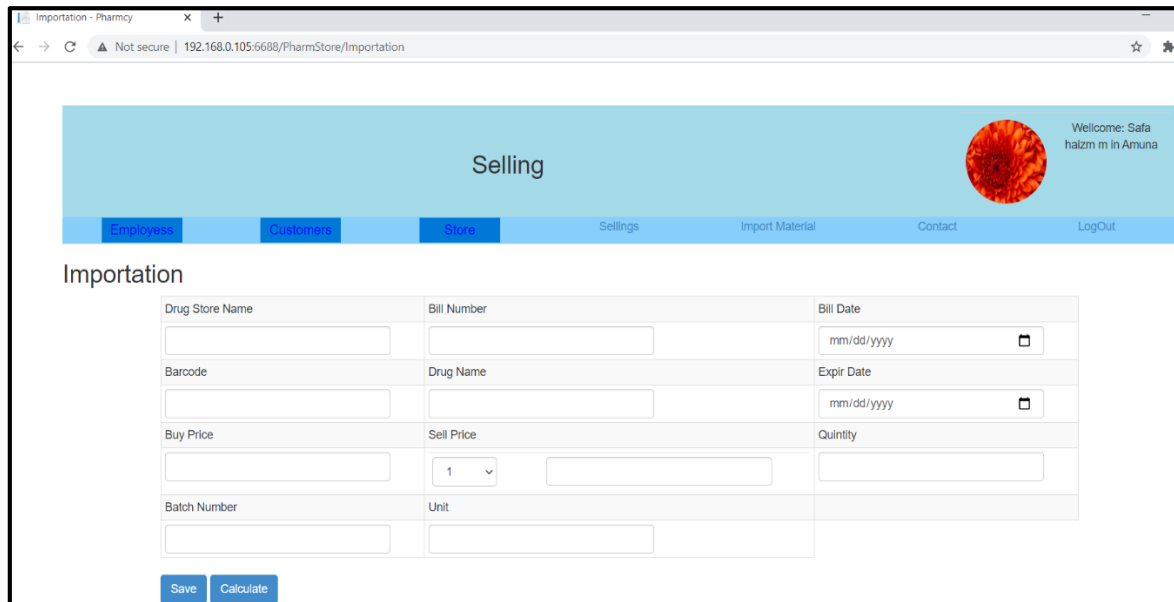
Importation - Pharmcy ×
+

Not secure | 192.168.0.105:6688/PharmStore/Importation

Selling

Wellcome: Safa halzm m in Amuna

Employess Customers Store Sellings Import Material Contact LogOut

Importation

| Drug Store Name | Bill Number | Bill Date |
|---|---|---|
| | | mm/dd/yyyy |
| Barcode | Drug Name | Expir Date |
| | | mm/dd/yyyy |
| Buy Price | Sell Price | Quintity |
| | 1 | |
| Batch Number | Unit | |
| | | |

Save Calculate